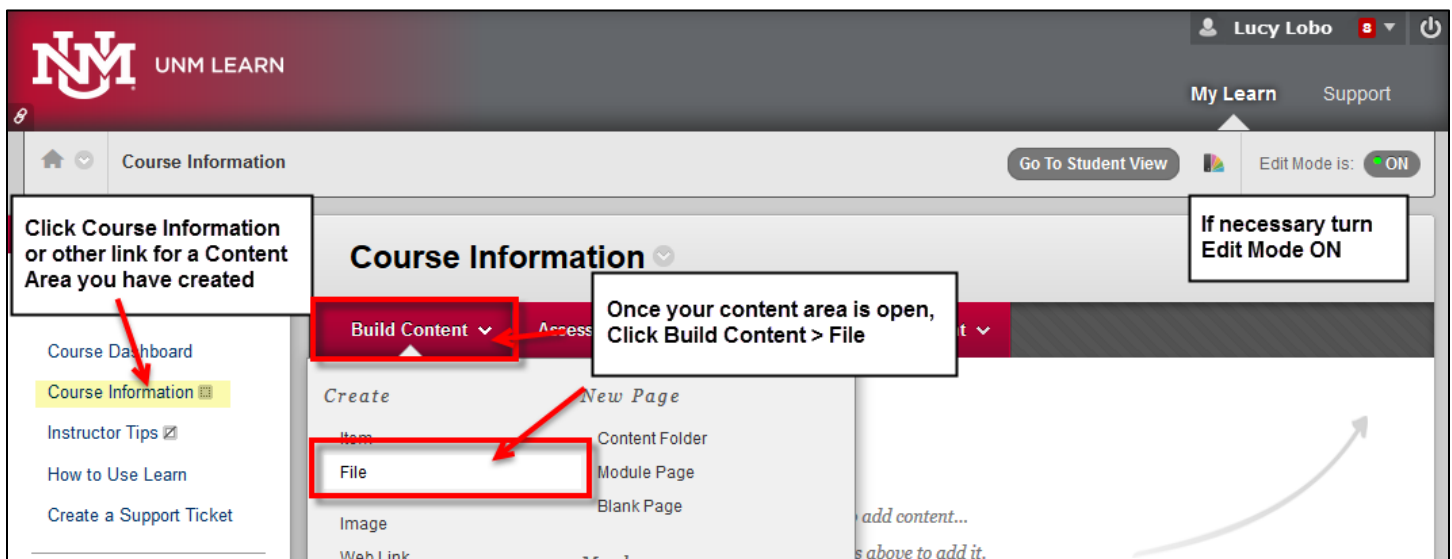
UNM LEARN

Lucy Lobo 8

My Learn Support

Course Information

Go To Student View

Edit Mode is: ON

Click Course Information or other link for a Content Area you have created

If necessary turn Edit Mode ON

Course Information

Build Content

Once your content area is open, Click Build Content > File

Course Dashboard

Course Information

Instructor Tips

How to Use Learn

Create a Support Ticket

Create

Item

File

Image

Web Link

New Page

Content Folder

Module Page

Blank Page

o add content...

s above to add it.